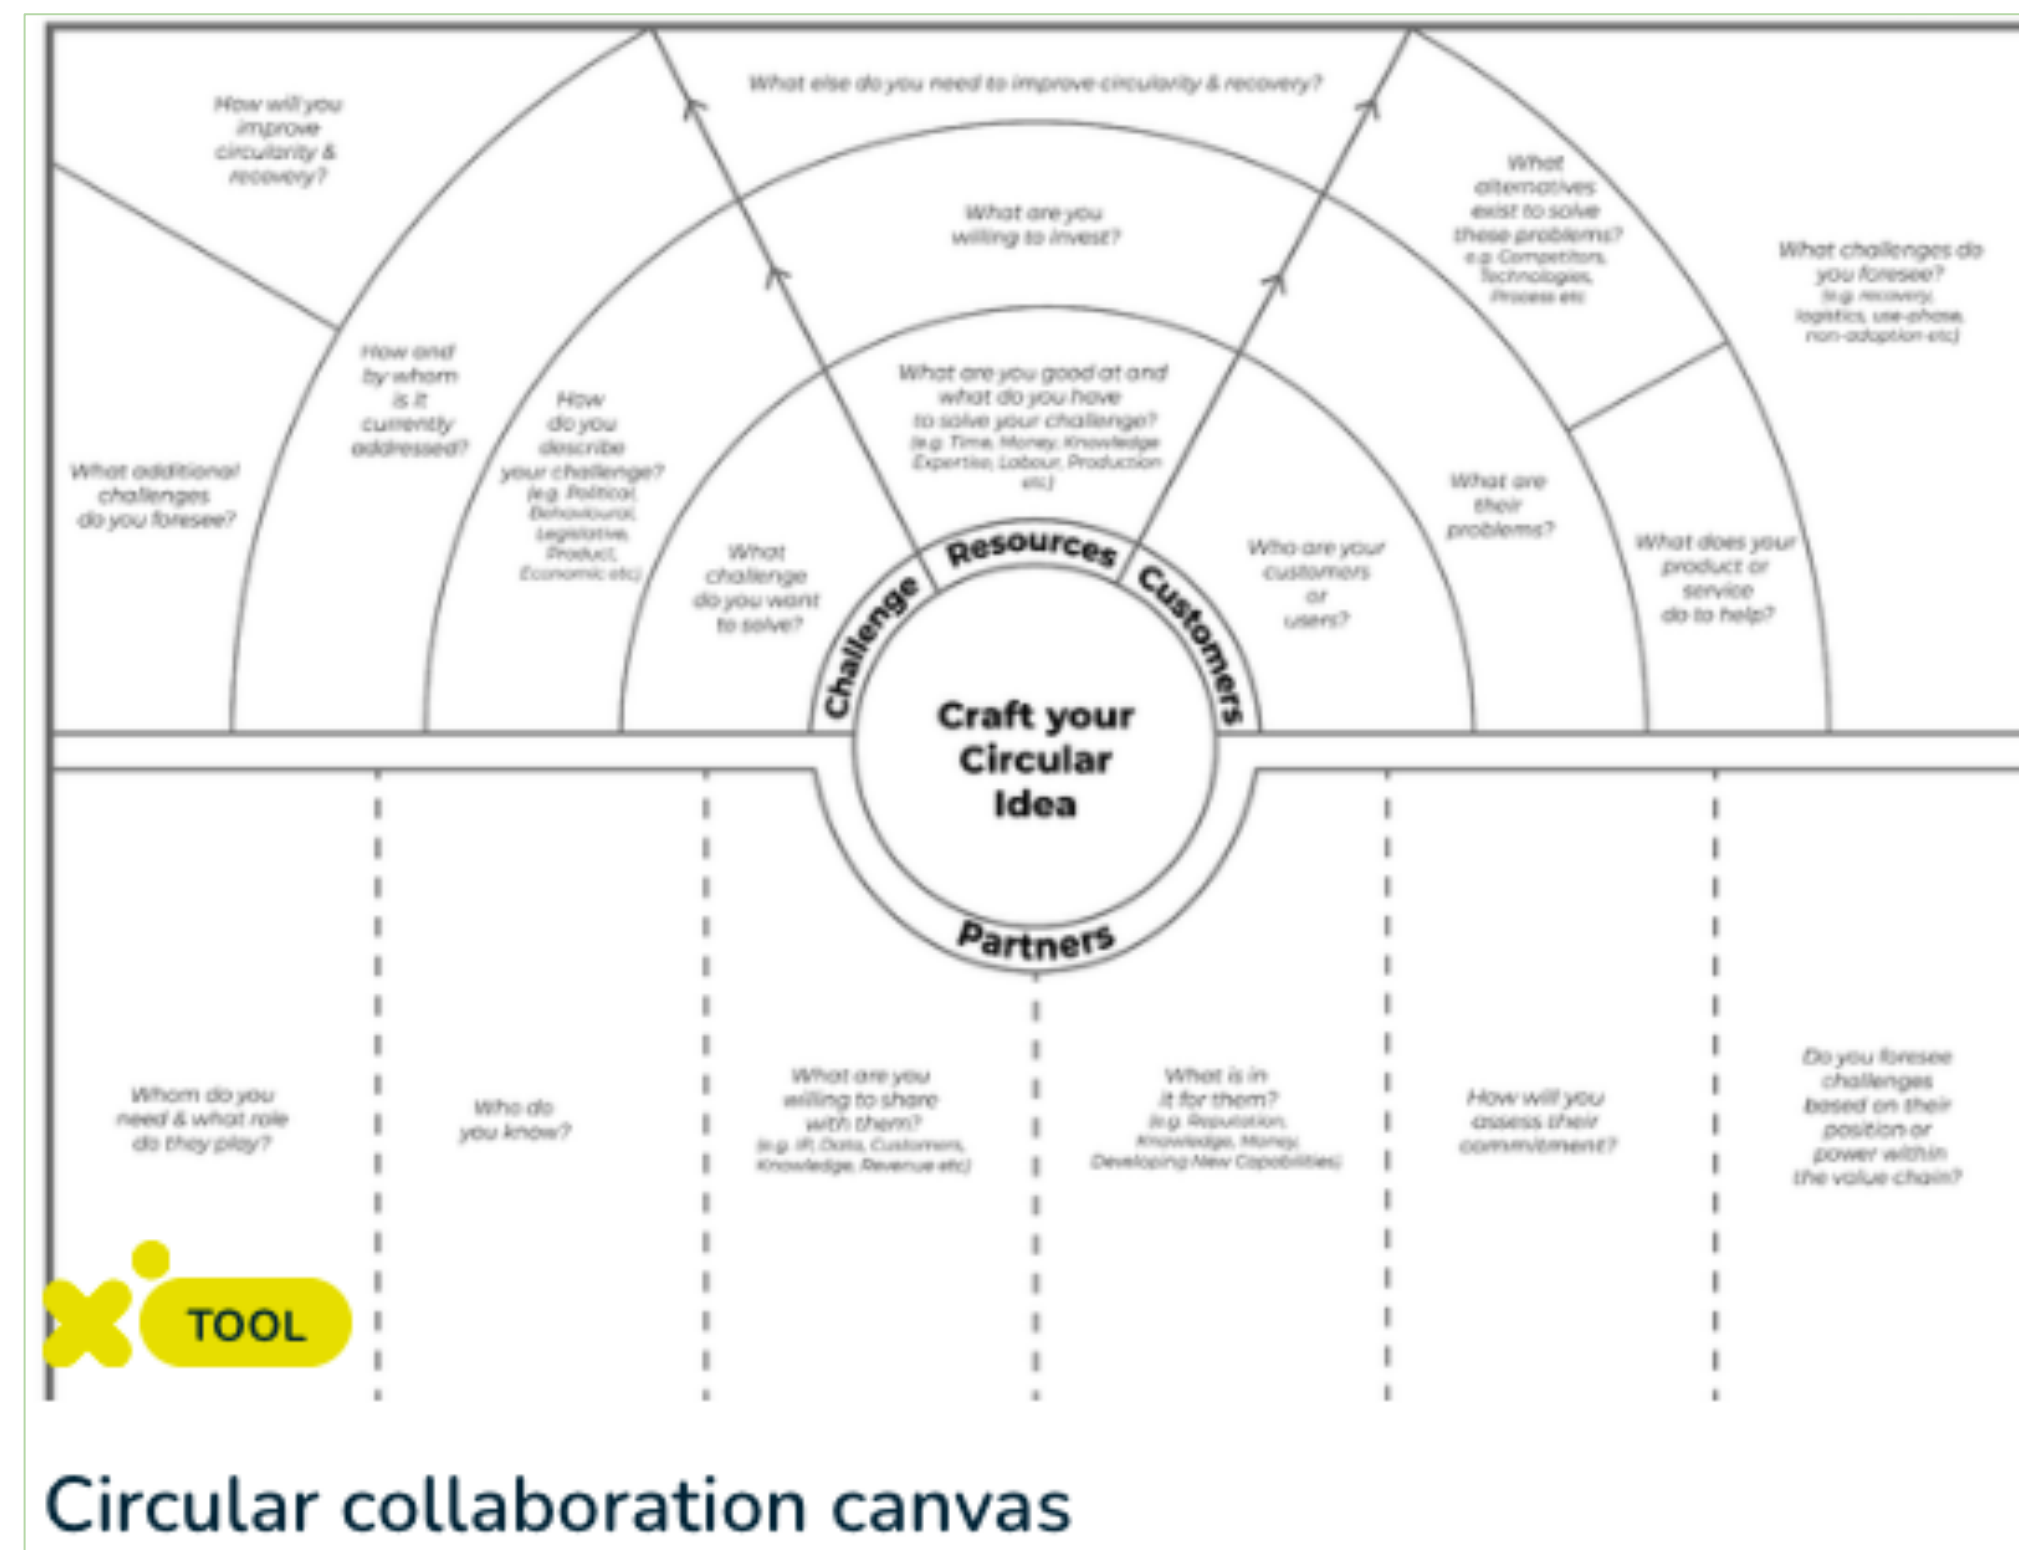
What else do you need to improve circularity & recovery?

How will you improve circularity & recovery?

What are you willing to invest?

What alternatives exist to solve these problems? e.g. Competitors, Technologies, Process etc

What challenges do you foresee? (e.g. recovery, logistics, use-phase, non-adoption etc)

How and by whom is it currently addressed?

How do you describe your challenge? (e.g. Political, Behavioural, Legislative, Product, Economic etc)

What are you good at and what do you have to solve your challenge? (e.g. Time, Money, Knowledge Expertise, Labour, Production etc)

What additional challenges do you foresee?

What are their problems?

What does your product or service do to help?

What challenge do you want to solve?

Who are your customers or users?

Challenge

Resources

Customers

Craft your Circular Idea

Partners

Whom do you need & what role do they play?

Who do you know?

What are you willing to share with them? (e.g. IP, Data, Customers, Knowledge, Revenue etc)

What is in it for them? (e.g. Reputation, Knowledge, Money, Developing New Capabilities)

How will you assess their commitment?

Do you foresee challenges based on their position or power within the value chain?

TOOL

Circular collaboration canvas